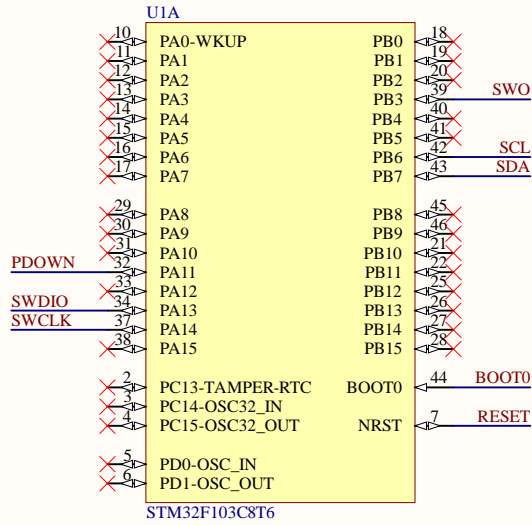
U1A

10 PA0-WKUP
11 PA1
12 PA2
13 PA3
14 PA4
15 PA5
16 PA6
17 PA7

29 PA8
30 PA9
31 PA10
PDOWN 32 PA11
33 PA12
SWDIO 34 PA13
SWCLK 37 PA14
38 PA15

2 PC13-TAMPER-RTC
3 PC14-OSC32_IN
4 PC15-OSC32_OUT

5 PD0-OSC_IN
6 PD1-OSC_OUT

PB0 18
PB1 19
PB2 20
PB3 39 SWO
PB4 40
PB5 41
PB6 42 SCL
PB7 43 SDA

PB8 45
PB9 46
PB10 21
PB11 22
PB12 25
PB13 26
PB14 27
PB15 28

BOOT0 44 BOOT0

NRST 7 RESET

STM32F103C8T6